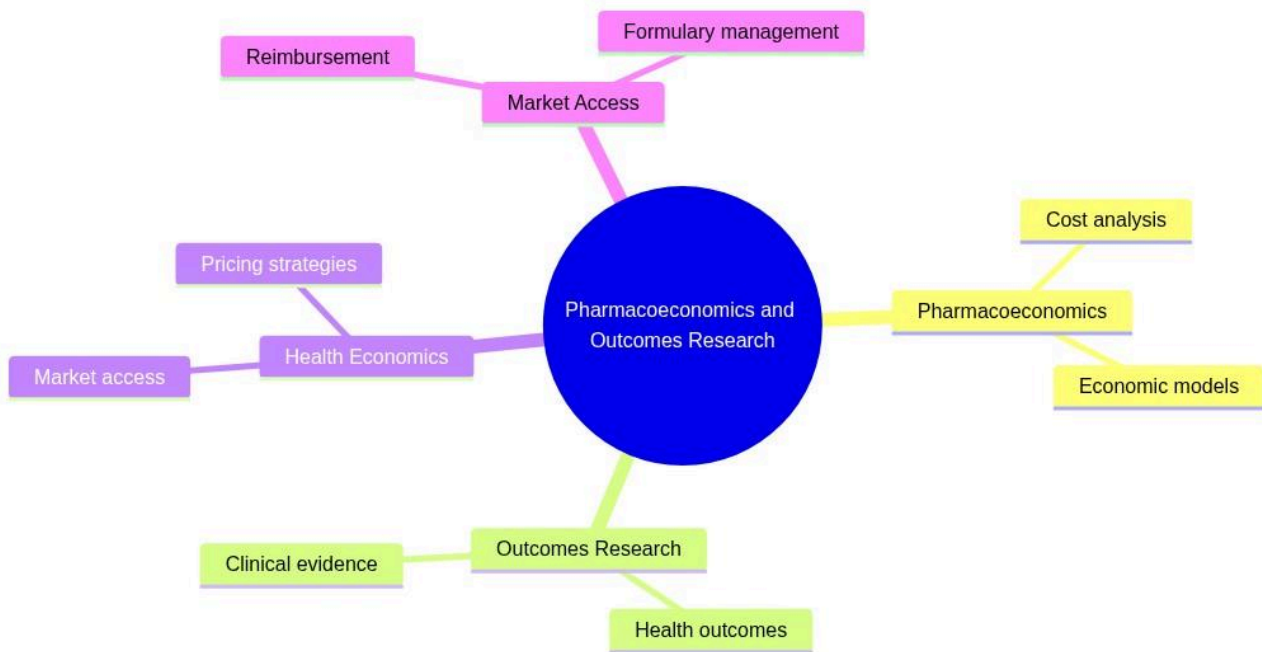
Formulary management

Reimbursement

Market Access

Cost analysis

Pricing strategies

Pharmacoeconomics and Outcomes Research

Pharmacoeconomics

Health Economics

Market access

Economic models

Outcomes Research

Clinical evidence

Health outcomes